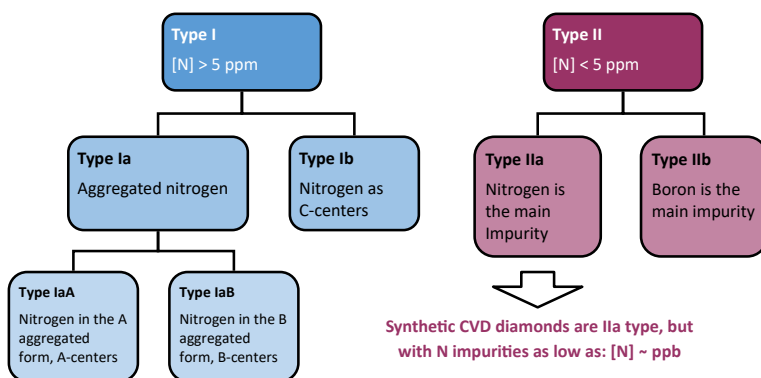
Type I
[N] > 5 ppm

Type Ia
Aggregated nitrogen

Type Ib
Nitrogen as C-centers

Type IaA
Nitrogen in the A aggregated form, A-centers

Type IaB
Nitrogen in the B aggregated form, B-centers

Type II
[N] < 5 ppm

Type IIa
Nitrogen is the main Impurity

Type IIb
Boron is the main impurity

Synthetic CVD diamonds are IIa type, but with N impurities as low as: [N] ~ ppb